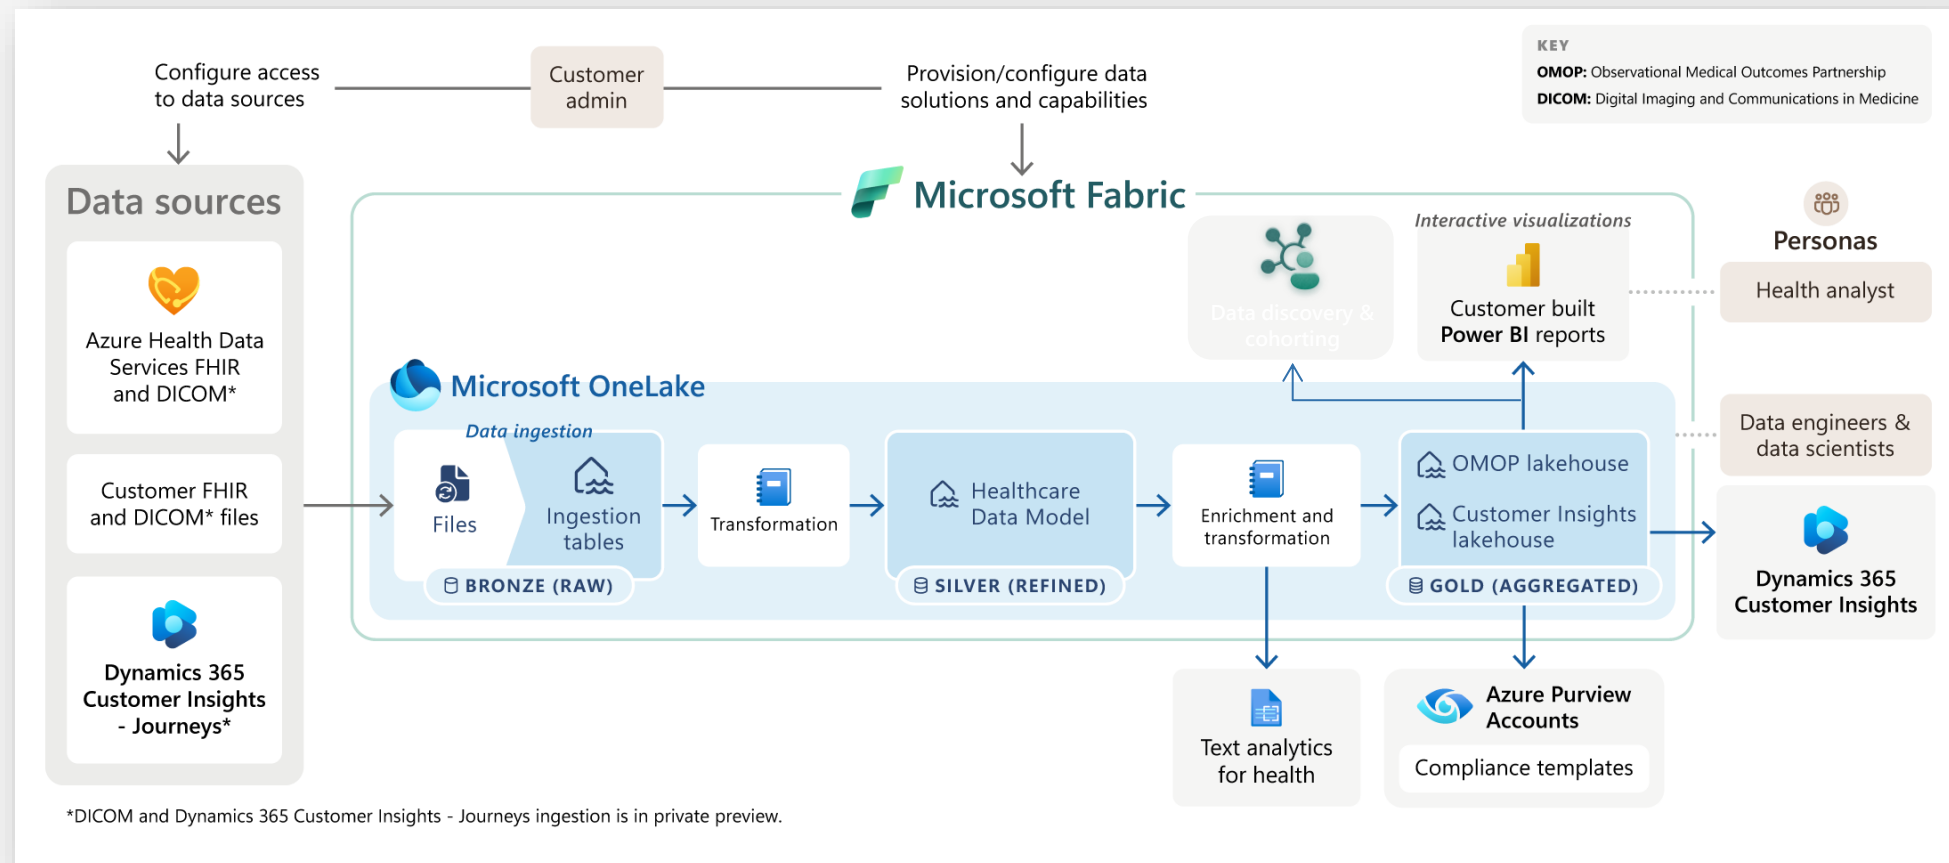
Configure access to data sources

Customer admin

Provision/configure data solutions and capabilities

KEY
OMOP: Observational Medical Outcomes Partnership
DICOM: Digital Imaging and Communications in Medicine

Data sources

Azure Health Data Services FHIR and DICOM*

Customer FHIR and DICOM* files

Dynamics 365 Customer Insights - Journeys*

Microsoft Fabric

Data discovery & cohorting

Interactive visualizations

Customer built Power BI reports

Personas

Health analyst

Data engineers & data scientists

Dynamics 365 Customer Insights

Microsoft OneLake

Data ingestion

Files

Ingestion tables

BRONZE (RAW)

Transformation

Healthcare Data Model

SILVER (REFINED)

Enrichment and transformation

OMOP lakehouse

Customer Insights lakehouse

GOLD (AGGREGATED)

Text analytics for health

Azure Purview Accounts

Compliance templates

*DICOM and Dynamics 365 Customer Insights - Journeys ingestion is in private preview.